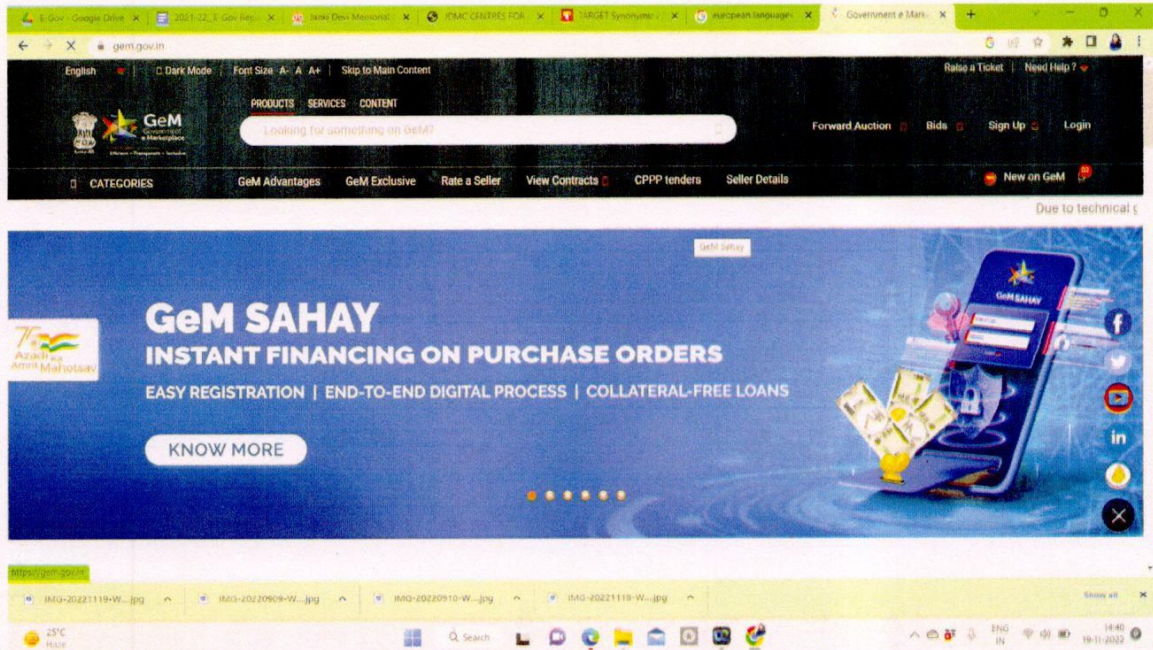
E-Gov - Google Drive | 2021-22_E Gov Rep | Janki Devi Memorial | IDMC CENTRES FOR | TARGET Synonyms | european language | Government e Mark

gem.gov.in

English | Dark Mode | Font Size A- A A+ | Skip to Main Content

Raise a Ticket | Need Help?

GeM Government e Marketplace

PRODUCTS SERVICES CONTENT

Looking for something on GeM?

Forward Auction | Bids | Sign Up | Login

CATEGORIES | GeM Advantages | GeM Exclusive | Rate a Seller | View Contracts | CPPP tenders | Seller Details

New on GeM

Due to technical

GeM Sahay

Azadi Ka Amrit Mahotsav

GeM SAHAY

INSTANT FINANCING ON PURCHASE ORDERS

EASY REGISTRATION | END-TO-END DIGITAL PROCESS | COLLATERAL-FREE LOANS

KNOW MORE

GeM SAHAY

https://gem.gov.in

IMG-20221119-W....jpg | IMG-20220909-W....jpg | IMG-20220910-W....jpg | IMG-20221118-W....jpg

Show all

25°C Haze

Search

ENG IN

14:40 19-11-2022